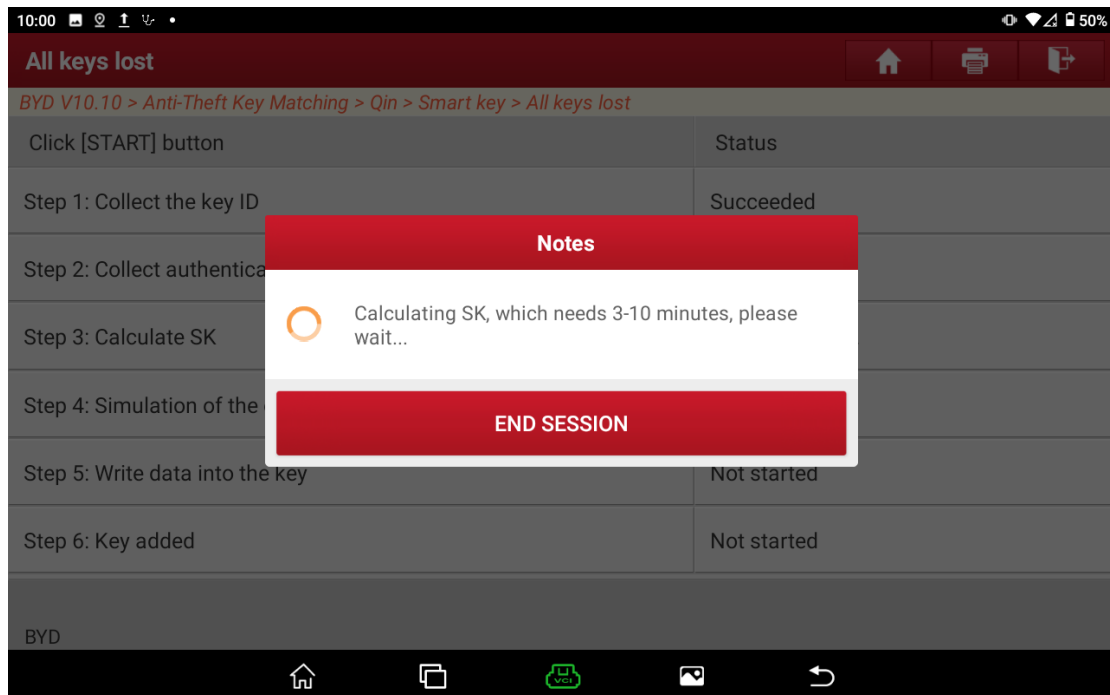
10:00 50%

All keys lost

BYD V10.10 > Anti-Theft Key Matching > Qin > Smart key > All keys lost

| Click [START] button | Status |
|---|---|
| Step 1: Collect the key ID | Succeeded |
| Step 2: Collect authentica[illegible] | |
| Step 3: Calculate SK | |
| Step 4: Simulation of the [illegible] | |
| Step 5: Write data into the key | Not started |
| Step 6: Key added | Not started |

Notes

Calculating SK, which needs 3-10 minutes, please wait...

END SESSION

BYD

VCI